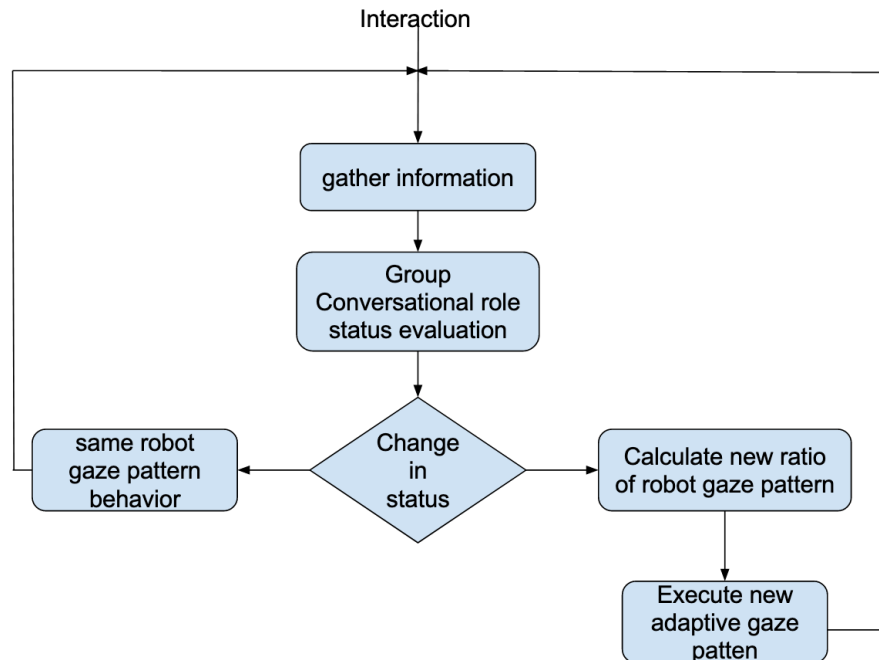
Interaction

gather information

Group Conversational role status evaluation

Change in status

same robot gaze pattern behavior

Calculate new ratio of robot gaze pattern

Execute new adaptive gaze patten